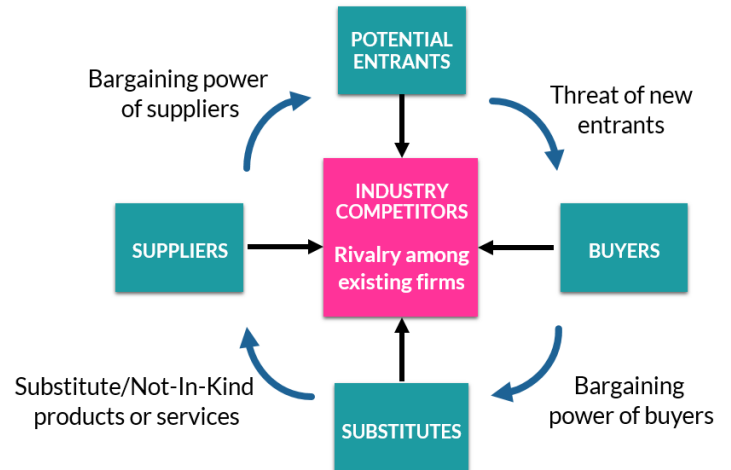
POTENTIAL ENTRANTS

Bargaining power of suppliers

Threat of new entrants

INDUSTRY COMPETITORS

Rivalry among existing firms

SUPPLIERS

BUYERS

Substitute/Not-In-Kind products or services

Bargaining power of buyers

SUBSTITUTES